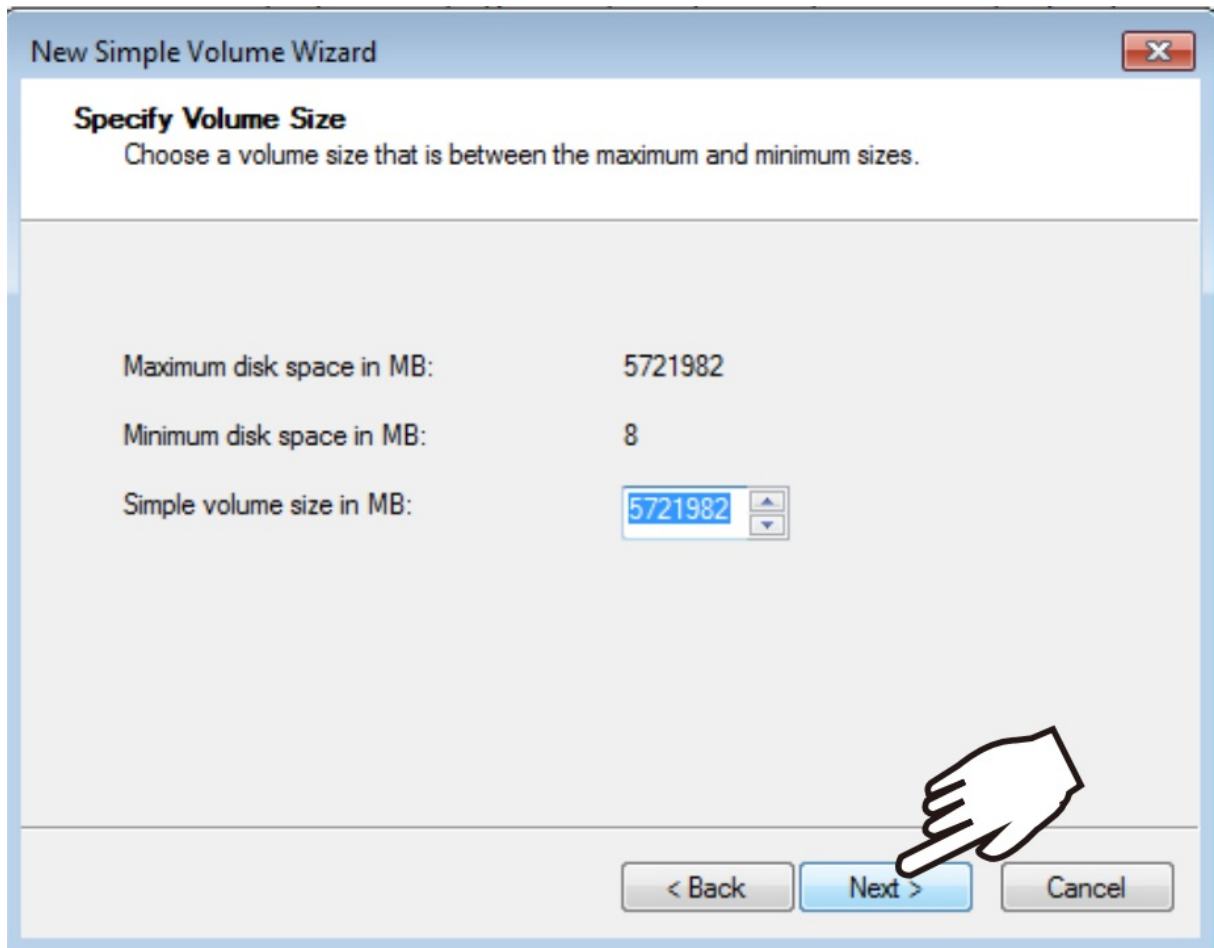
New Simple Volume Wizard

**Specify Volume Size**
Choose a volume size that is between the maximum and minimum sizes.

Maximum disk space in MB: 5721982

Minimum disk space in MB: 8

Simple volume size in MB: 5721982

< Back Next > Cancel